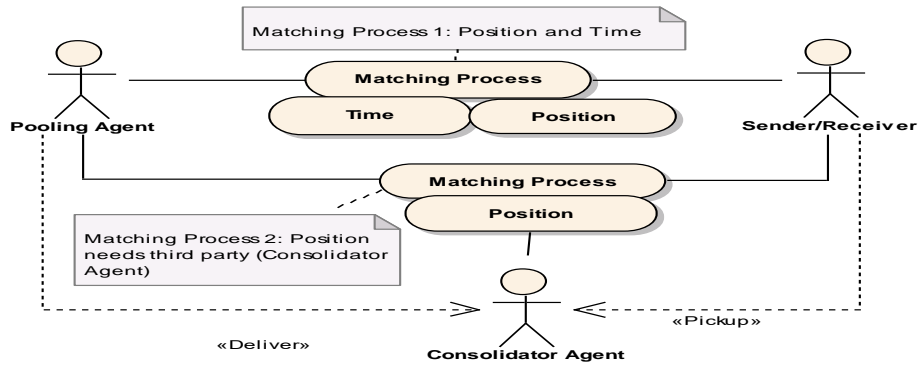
Matching Process 1: Position and Time

Pooling Agent

Matching Process

Time

Position

Sender/Receiver

Matching Process

Position

Matching Process 2: Position needs third party (Consolidator Agent)

«Pickup»

«Deliver»

Consolidator Agent